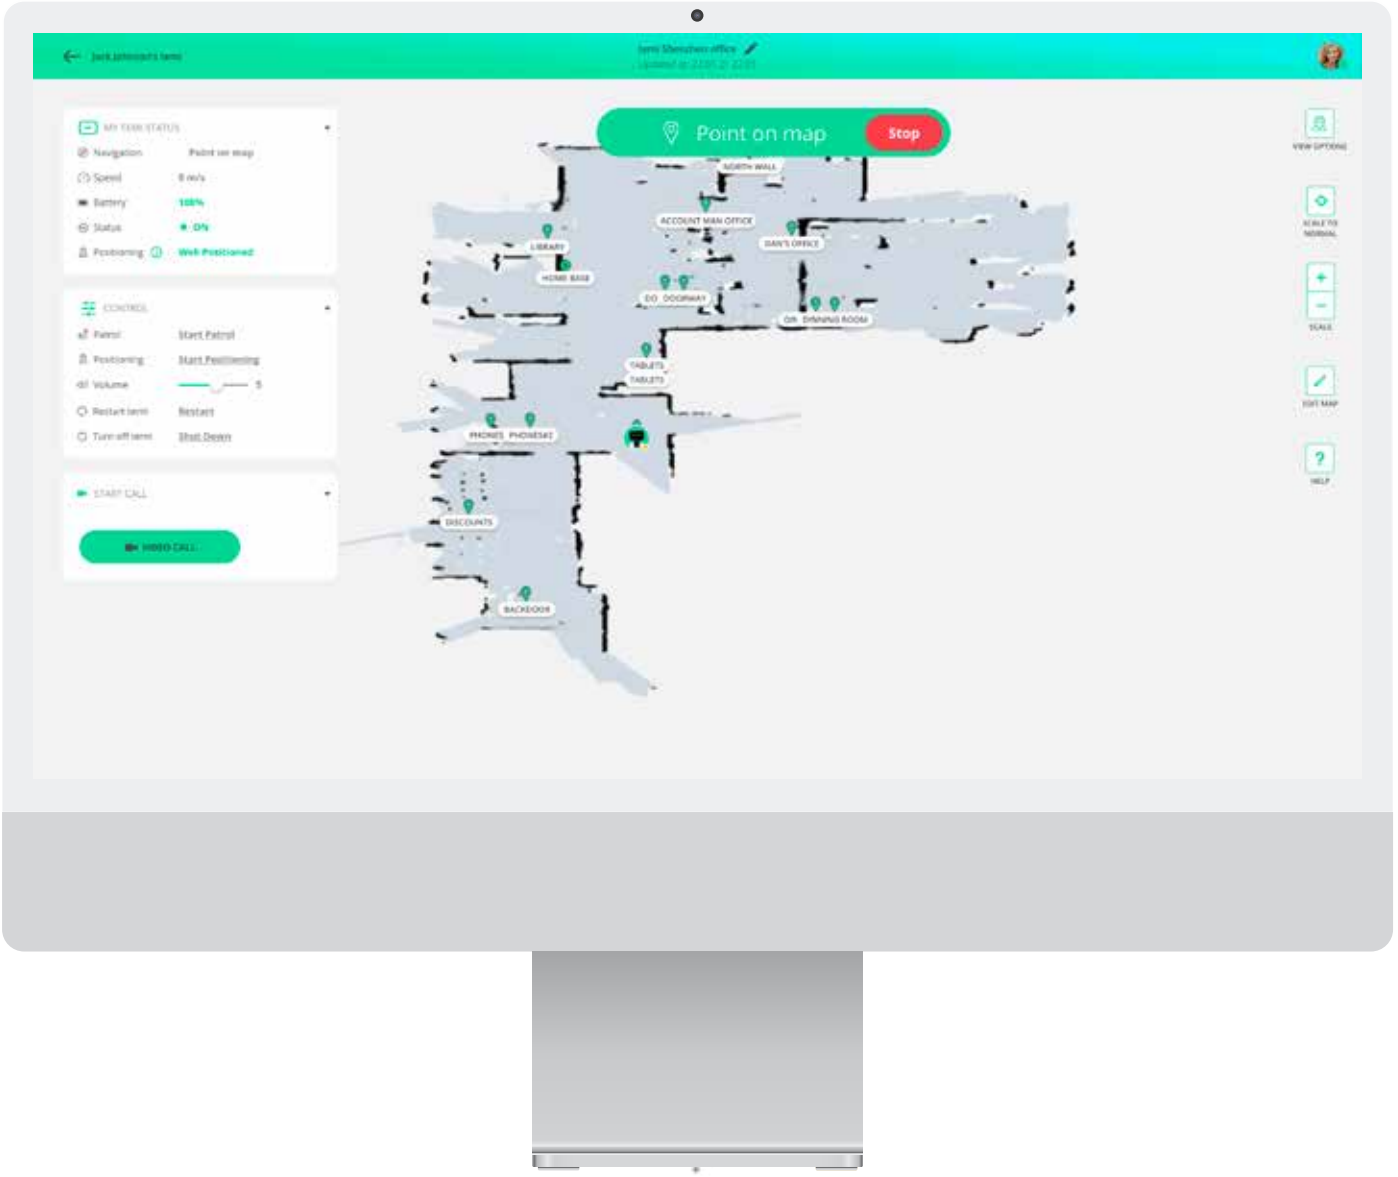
Jack Johnson's temi

temi Shenzhen office
Updated at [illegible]

MY TEMI STATUS
Navigation Point on map
Speed 0 m/s
Battery 100%
Status ON
Positioning Well Positioned

CONTROL
Patrol Start Patrol
Positioning Start Positioning
Volume 5
Restart temi Restart
Turn off temi Shut Down

START CALL
VIDEO CALL

Point on map
Stop

NORTH WALL
ACCOUNT MAN OFFICE
DAN'S OFFICE
LIBRARY
HOME BASE
DO DOORWAY
DR DINNING ROOM
TABLETS
TABLETS
PHONES PHONES#2
DISCOUNTS
BACKDOOR

VIEW OPTIONS
SCALE TO NORMAL
+
−
SCALE
EDIT MAP
?
HELP